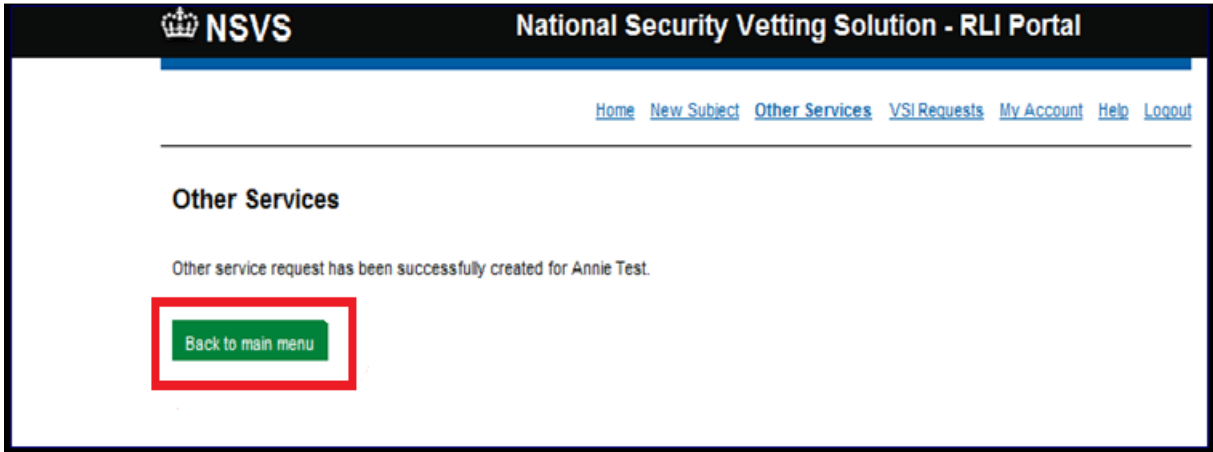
NSVS National Security Vetting Solution - RLI Portal

Home New Subject Other Services VSI Requests My Account Help Logout

Other Services

Other service request has been successfully created for Annie Test.

Back to main menu